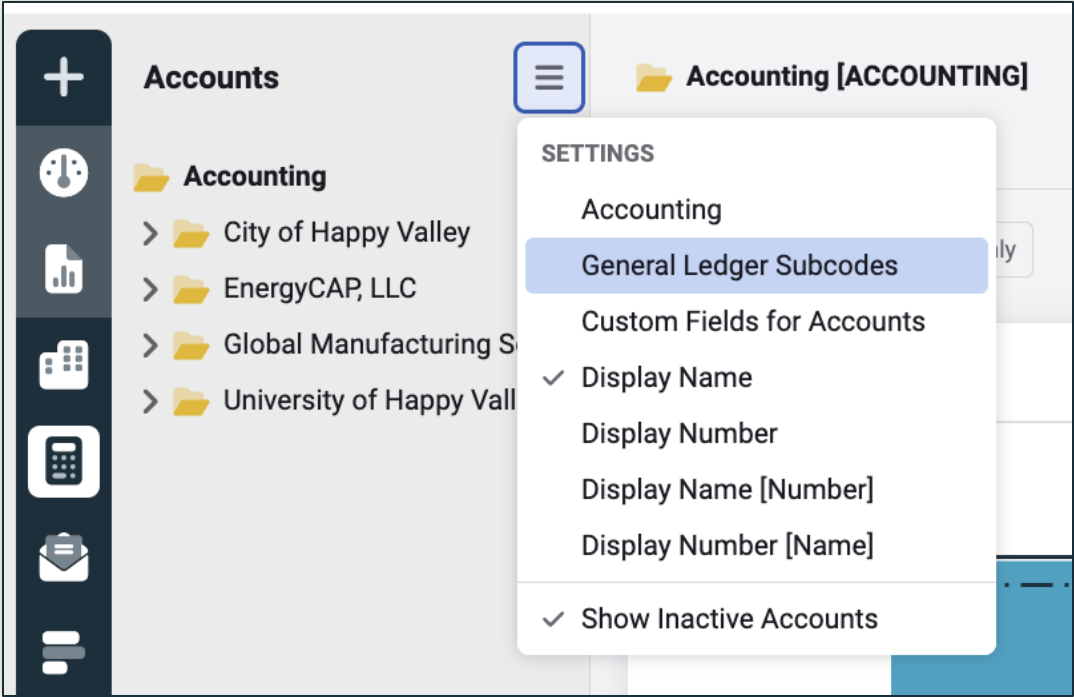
Accounts

Accounting

City of Happy Valley

EnergyCAP, LLC

Global Manufacturing S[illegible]

University of Happy Vall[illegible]

Accounting [ACCOUNTING]

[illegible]ly

SETTINGS

Accounting

General Ledger Subcodes

Custom Fields for Accounts

✓ Display Name

Display Number

Display Name [Number]

Display Number [Name]

✓ Show Inactive Accounts